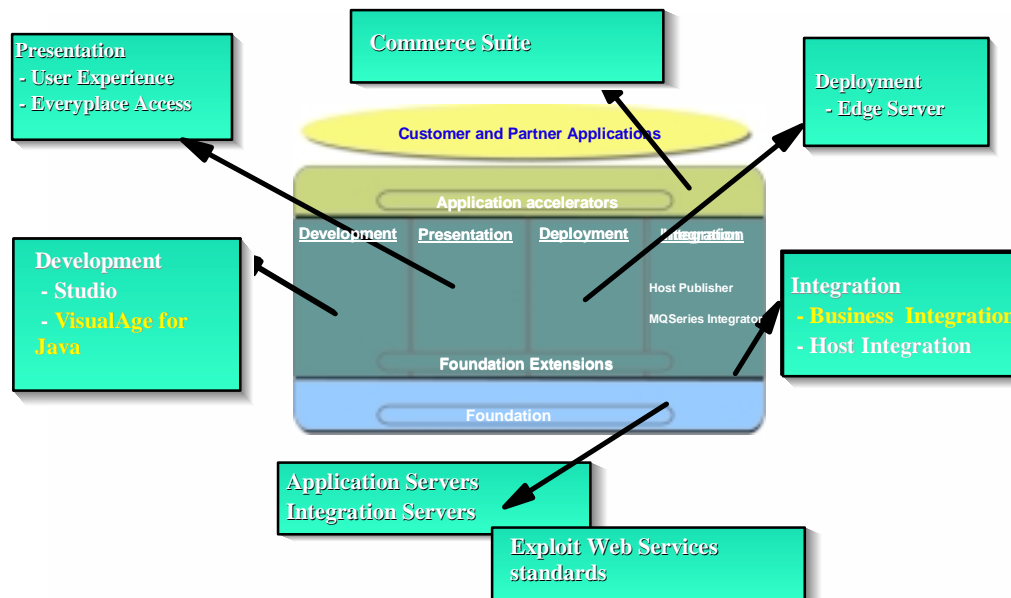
Presentation
- User Experience
- Everyplace Access

Commerce Suite

Deployment
- Edge Server

Customer and Partner Applications

Application accelerators

Development

Presentation

Deployment

Integration

Host Publisher

MQSeries Integrator

Foundation Extensions

Foundation

Development
- Studio
- VisualAge for Java

Integration
- Business Integration
- Host Integration

Application Servers
Integration Servers

Exploit Web Services standards